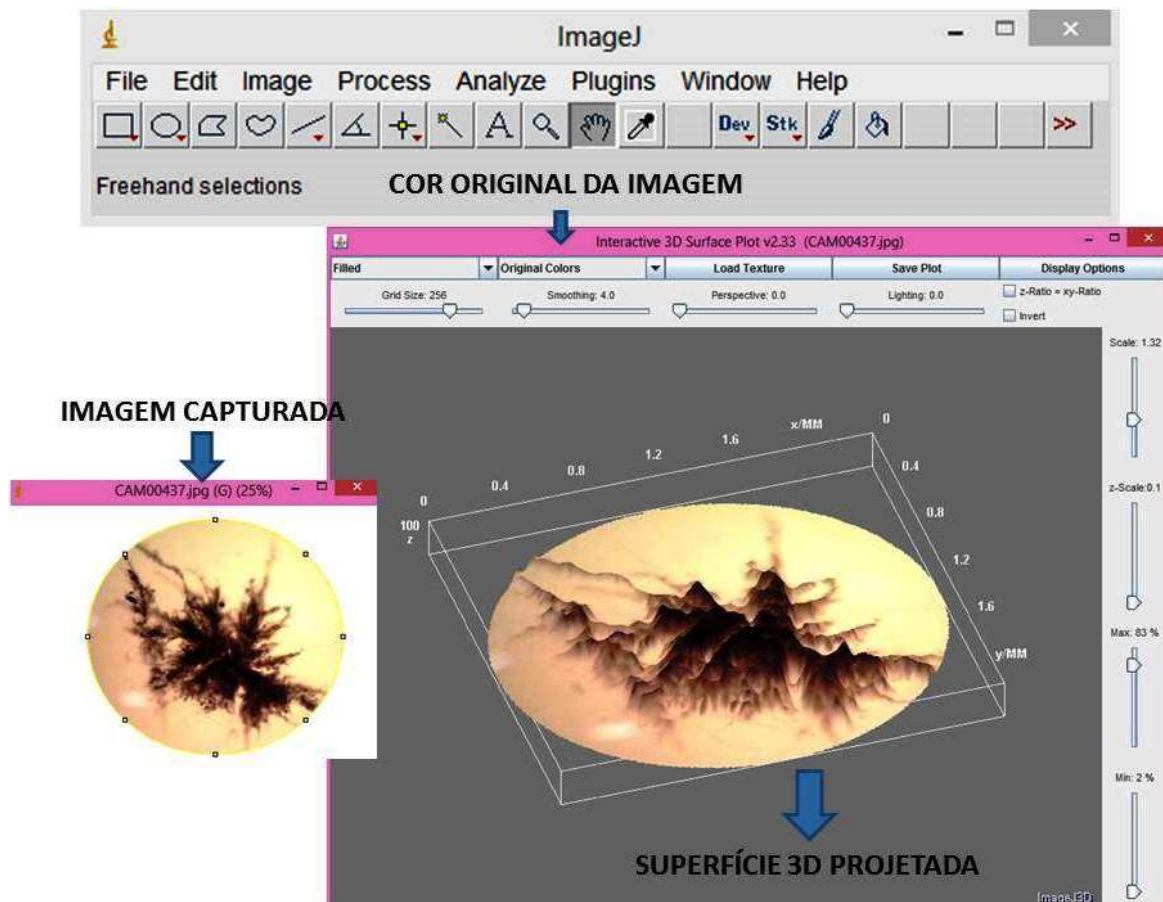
ImageJ

File Edit Image Process Analyze Plugins Window Help

A Dev Stk >>

Freehand selections

COR ORIGINAL DA IMAGEM

Interactive 3D Surface Plot v2.33 (CAM00437.jpg)

Filled | Original Colors | Load Texture | Save Plot | Display Options

Grid Size: 256 Smoothing: 4.0 Perspective: 0.0 Lighting: 0.0 z-Ratio = xy-Ratio Invert

Scale: 1.32

IMAGEM CAPTURADA

CAM00437.jpg (G) (25%)

x/MM 0 0.4 0.8 1.2 1.6

100 z

0 0.4 0.8 1.2 1.6 y/MM

z-Scale:0.1

Max: 83 %

Min: 2 %

SUPERFÍCIE 3D PROJETADA

ImageJ3D